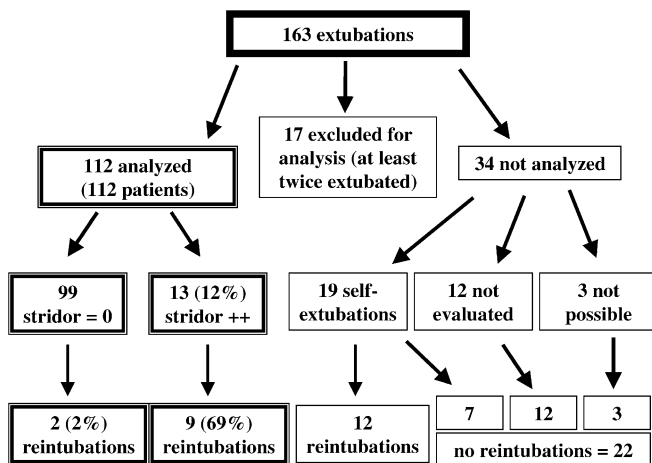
163 extubations

112 analyzed (112 patients)

17 excluded for analysis (at least twice extubated)

34 not analyzed

99 stridor = 0

13 (12%) stridor ++

19 self-extubations

12 not evaluated

3 not possible

2 (2%) reintubations

9 (69%) reintubations

12 reintubations

7

12

3

no reintubations = 22